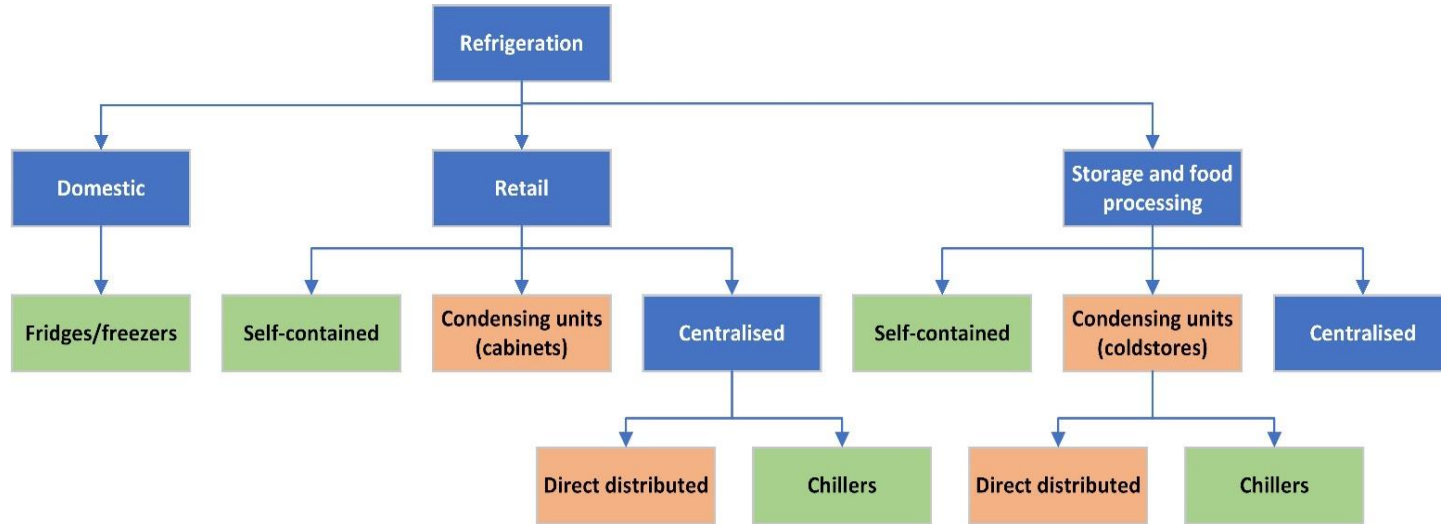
Refrigeration

Domestic

Retail

Storage and food processing

Fridges/freezers

Self-contained

Condensing units (cabinets)

Centralised

Self-contained

Condensing units (coldstores)

Centralised

Direct distributed

Chillers

Direct distributed

Chillers